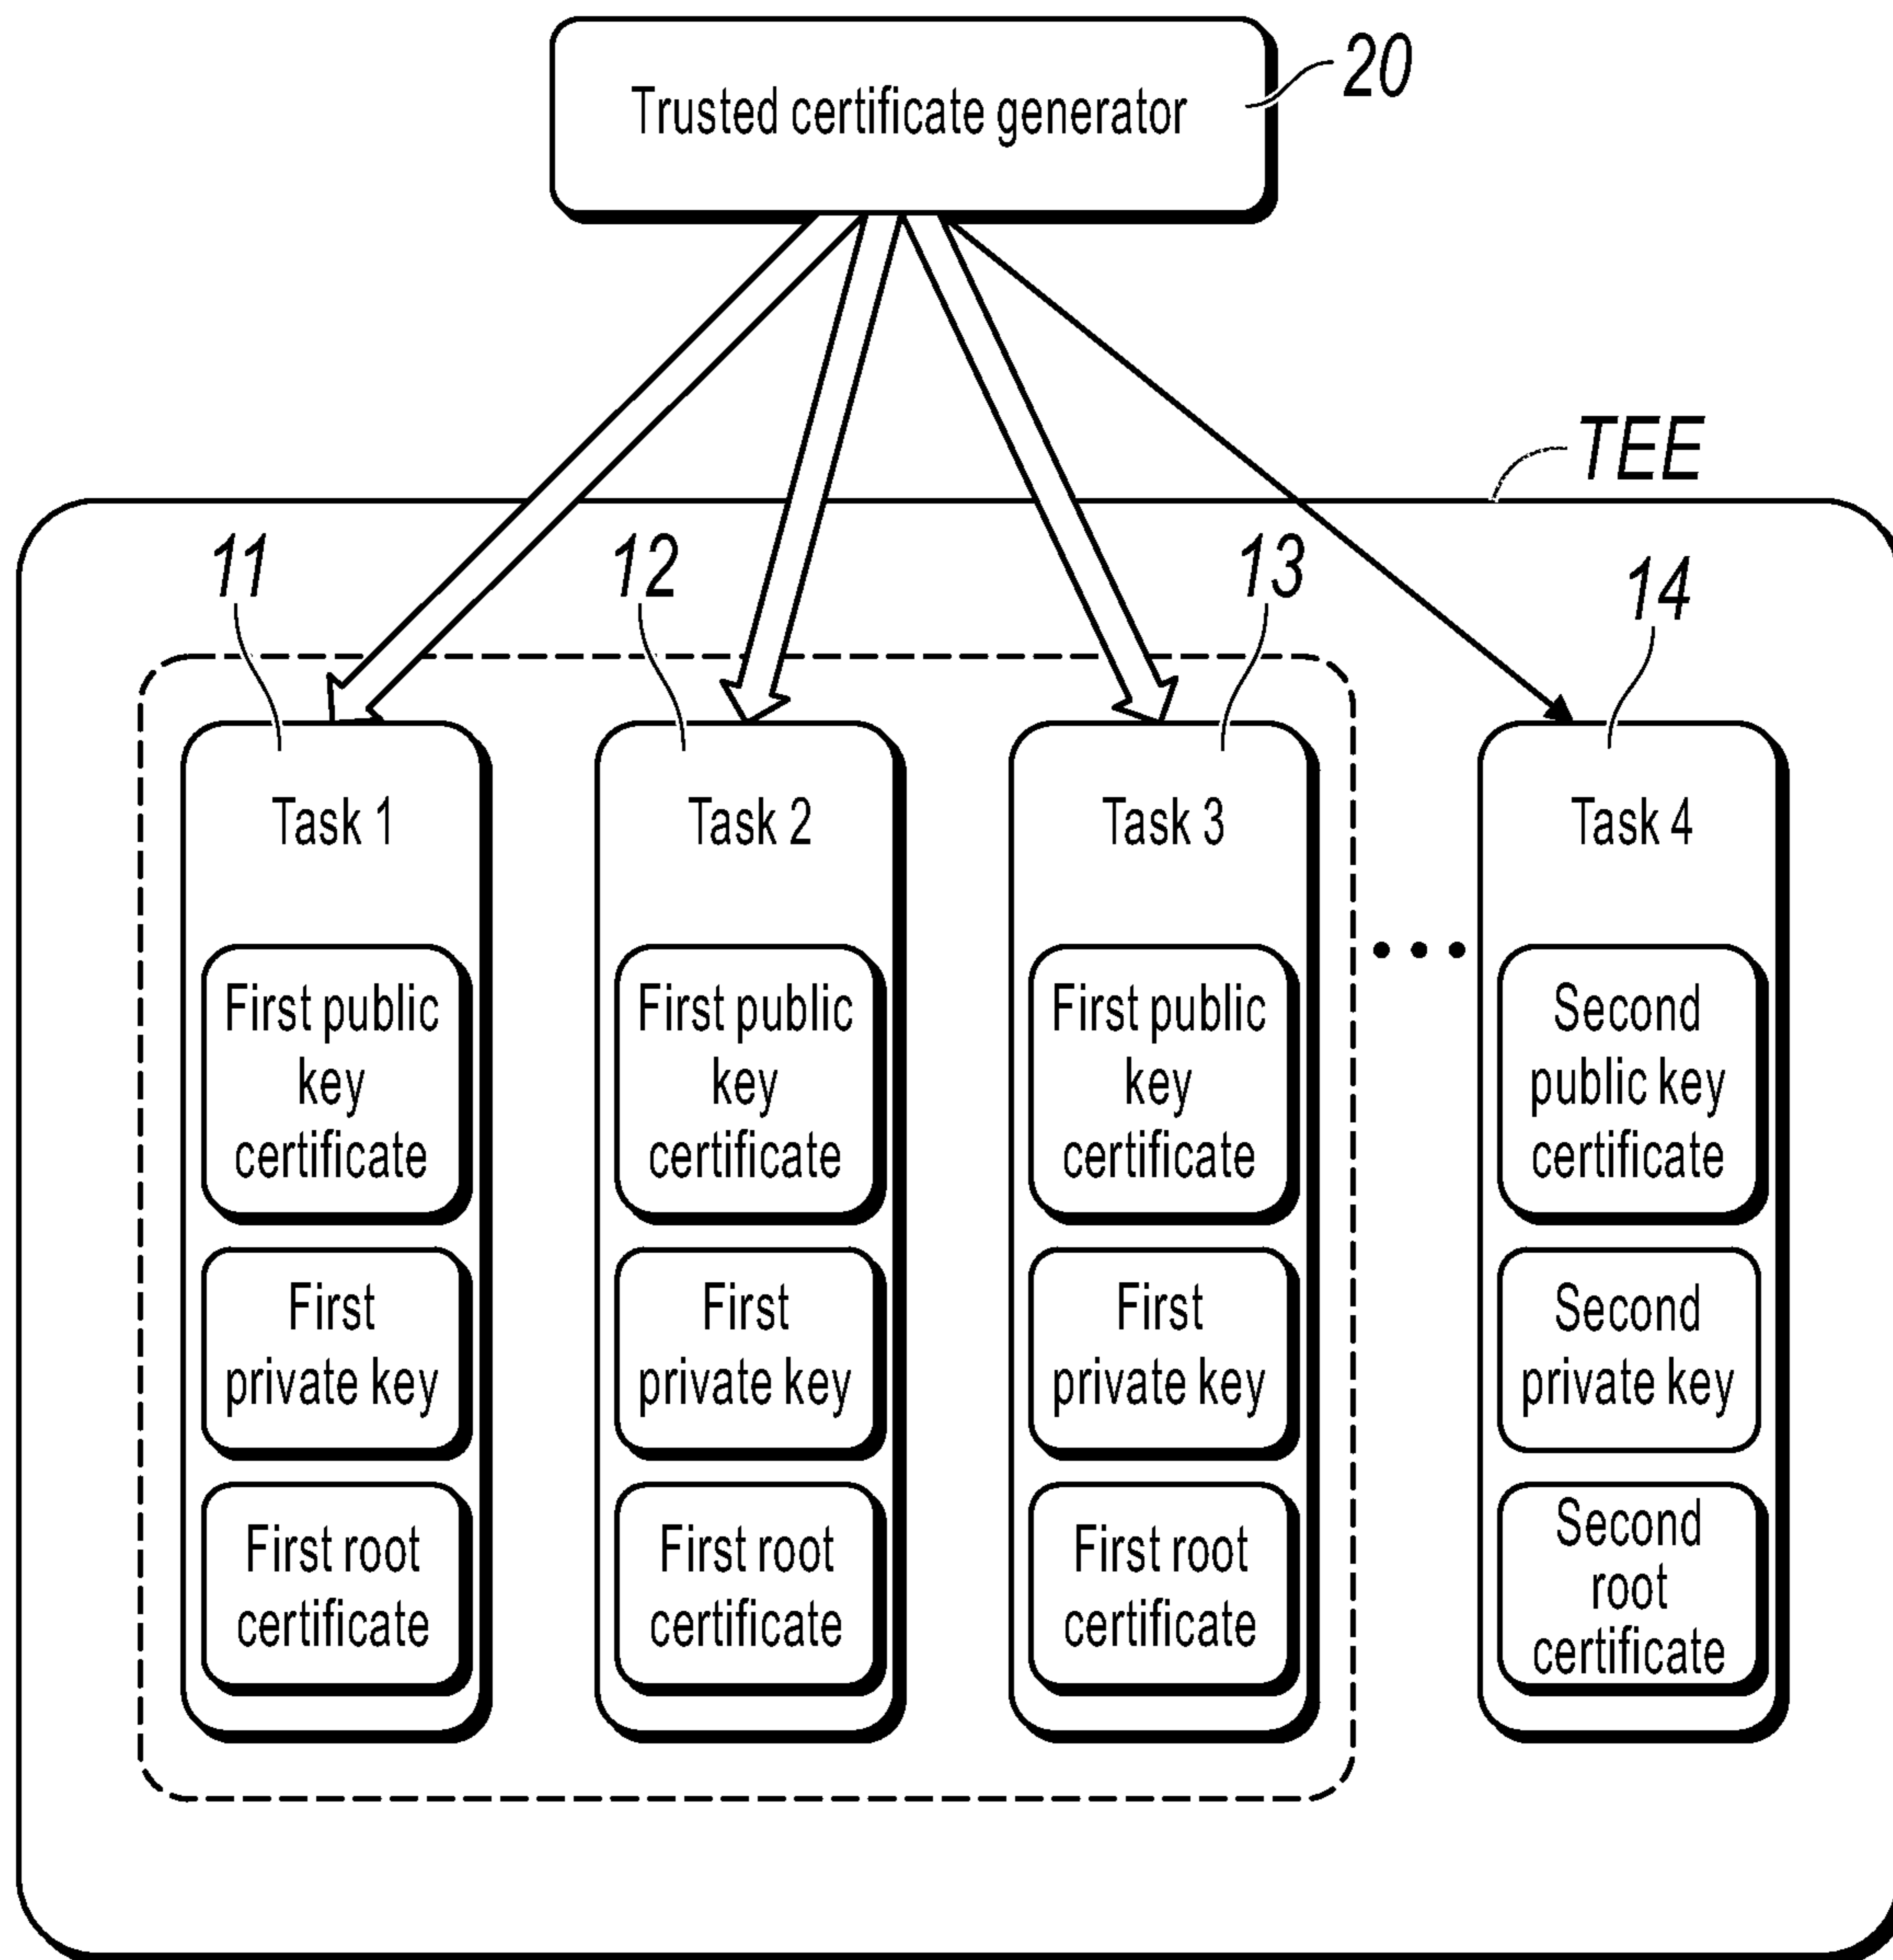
Trusted certificate generator
20

TEE

11
Task 1
First public key certificate
First private key
First root certificate

12
Task 2
First public key certificate
First private key
First root certificate

13
Task 3
First public key certificate
First private key
First root certificate

...

14
Task 4
Second public key certificate
Second private key
Second root certificate